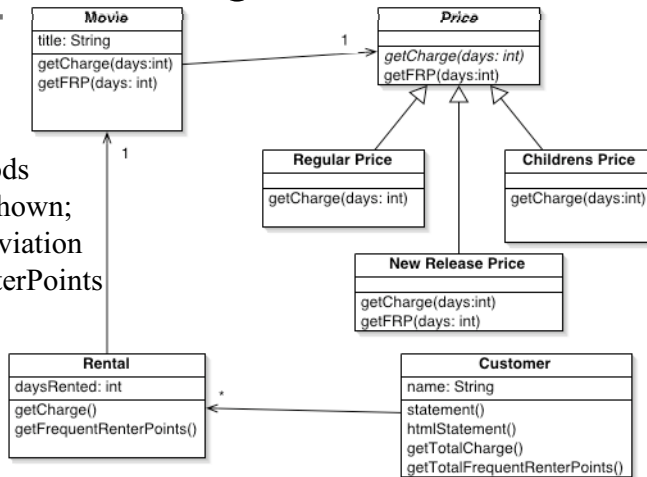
Movie
title: String
getCharge(days:int)
getFRP(days: int)

1

Price
getCharge(days: int)
getFRP(days:int)

1

ods
hown;
viation
terPoints

Regular Price
getCharge(days: int)

Childrens Price
getCharge(days:int)

New Release Price
getCharge(days:int)
getFRP(days: int)

Rental
daysRented: int
getCharge()
getFrequentRenterPoints()

*

Customer
name: String
statement()
htmlStatement()
getTotalCharge()
getTotalFrequentRenterPoints()